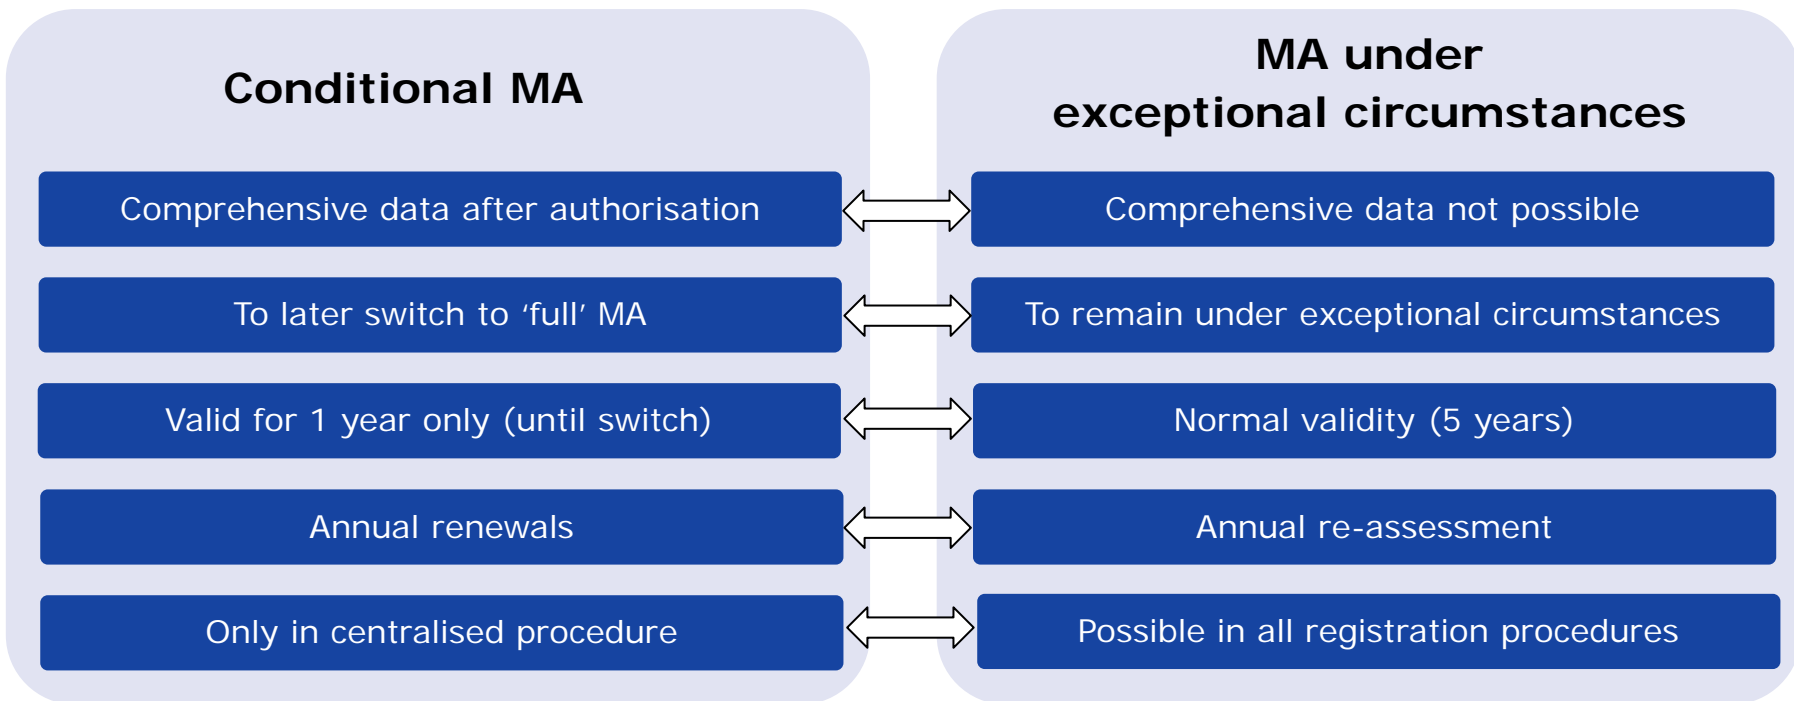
Conditional MA

Comprehensive data after authorisation

To later switch to ‘full’ MA

Valid for 1 year only (until switch)

Annual renewals

Only in centralised procedure

MA under exceptional circumstances

Comprehensive data not possible

To remain under exceptional circumstances

Normal validity (5 years)

Annual re-assessment

Possible in all registration procedures